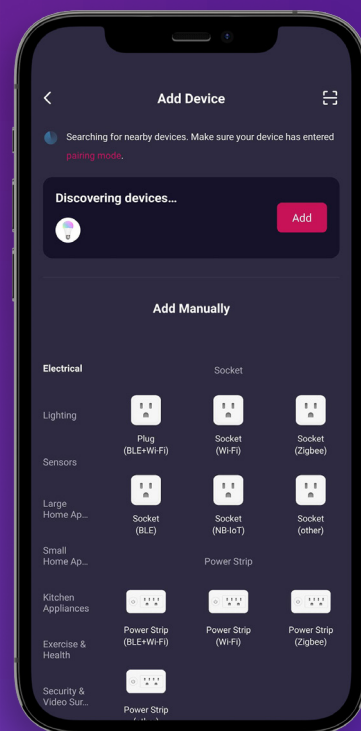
Add Device

Searching for nearby devices. Make sure your device has entered pairing mode.

Discovering devices...

Add

Add Manually

Electrical

Lighting

Sensors

Large Home Ap...

Small Home Ap...

Kitchen Appliances

Exercise & Health

Security & Video Sur...

Socket

Plug (BLE+Wi-Fi)

Socket (Wi-Fi)

Socket (Zigbee)

Socket (BLE)

Socket (NB-IoT)

Socket (other)

Power Strip

Power Strip (BLE+Wi-Fi)

Power Strip (Wi-Fi)

Power Strip (Zigbee)

Power Strip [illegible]